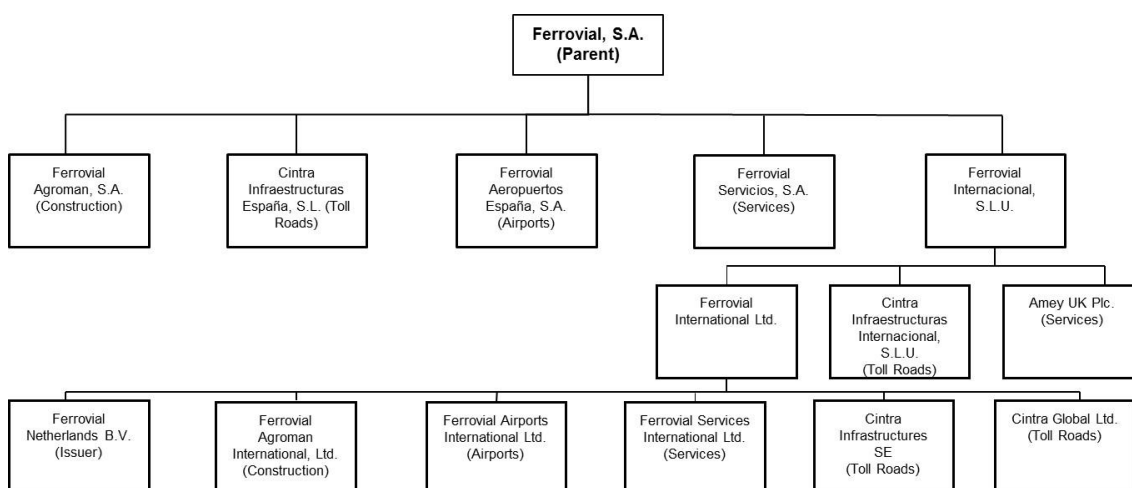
Ferrovial, S.A.
(Parent)

Ferrovial Agroman, S.A. (Construction)

Cintra Infraestructuras España, S.L. (Toll Roads)

Ferrovial Aeropuertos España, S.A. (Airports)

Ferrovial Servicios, S.A. (Services)

Ferrovial Internacional, S.L.U.

Ferrovial International Ltd.

Cintra Infraestructuras Internacional, S.L.U. (Toll Roads)

Amey UK Plc. (Services)

Ferrovial Netherlands B.V. (Issuer)

Ferrovial Agroman International, Ltd. (Construction)

Ferrovial Airports International Ltd. (Airports)

Ferrovial Services International Ltd. (Services)

Cintra Infrastructures SE (Toll Roads)

Cintra Global Ltd. (Toll Roads)